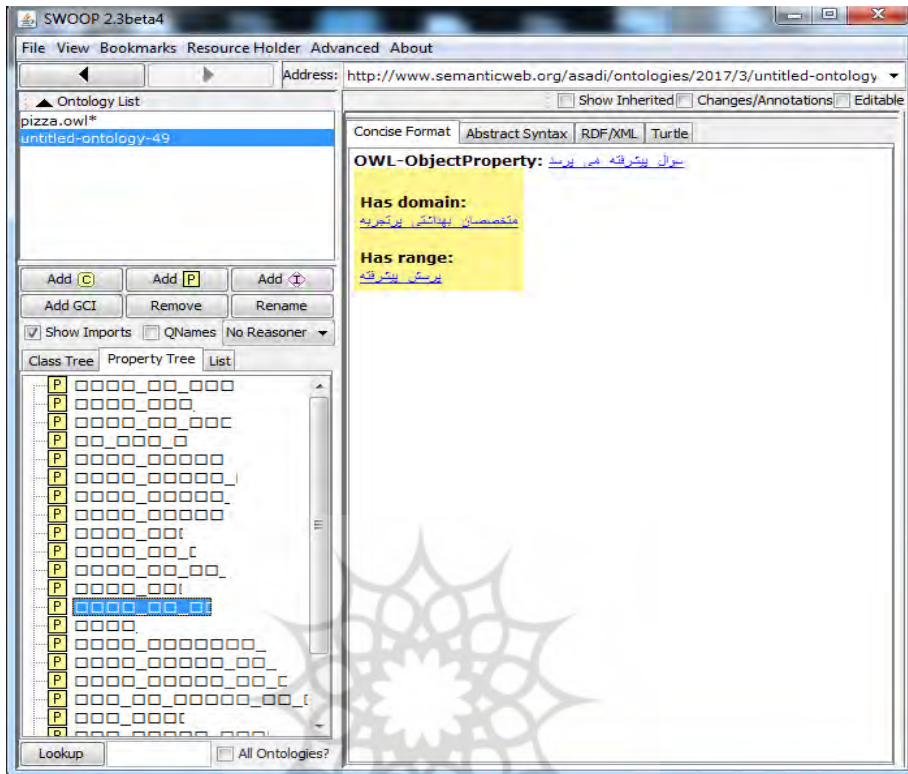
SWOOP 2.3beta4

File View Bookmarks Resource Holder Advanced About

Address: http://www.semanticweb.org/asadi/ontologies/2017/3/untitled-ontology

Ontology List

pizza.owl*
untitled-ontology-49

Show Inherited Changes/Annotations Editable

Concise Format | Abstract Syntax | RDF/XML | Turtle

OWL-ObjectProperty: سوال پیشرفته می پرسد

Has domain:
متخصصان بهداشتی پرتجربه

Has range:
پرسش پیشرفته

Add C | Add P | Add I
Add GCI | Remove | Rename
Show Imports | QNames | No Reasoner

Class Tree | Property Tree | List

P □□□□_□□_□□□
P □□□□_□□□
P □□□□_□□_□□□
P □□_□□□_□
P □□□□_□□□□□
P □□□□_□□□□□_
P □□□□_□□□□□_
P □□□□_□□□□□
P □□□□_□□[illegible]
P □□□□_□□_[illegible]
P □□□□_□□_□□_
P □□□□_□□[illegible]
P □□□□_□□_□□
P □□□□
P □□□□_□□□□□□□_
P □□□□_□□□□□_□□_
P □□□□_□□□□□_□□_□
P □□□_□□_□□□□□_□□_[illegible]
P □□□_□□□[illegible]

Lookup | All Ontologies?